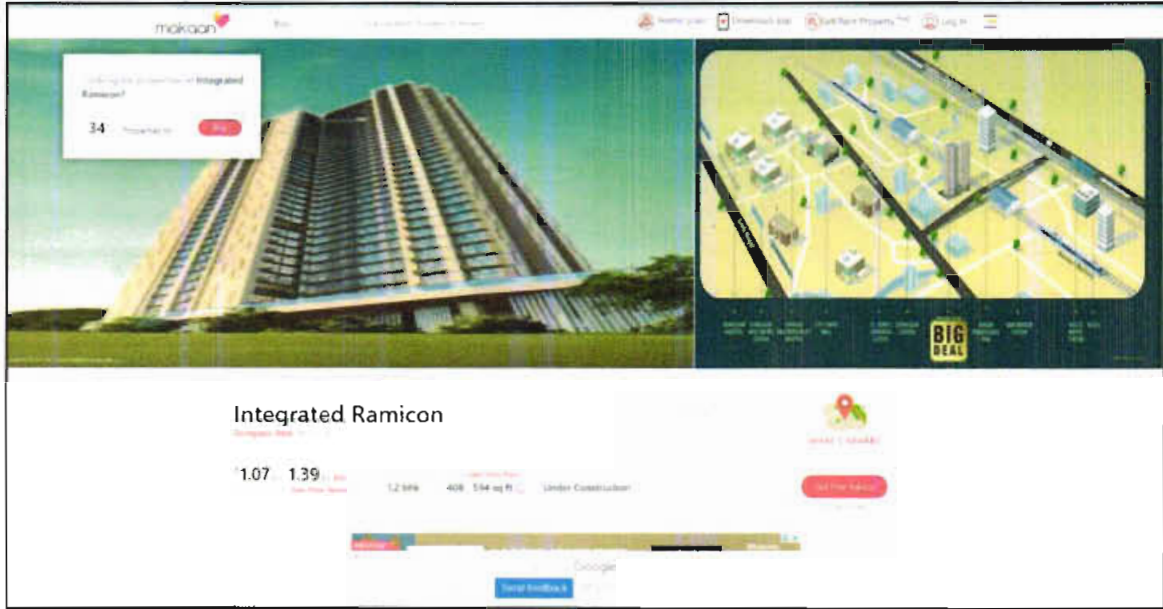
makaan Buy Home Loan Download App List Your Property Log In

Looking for properties in Integrated Ramicon?

34 Properties Buy

BIG DEAL

Integrated Ramicon

1.07 1.39

1,2 BHK 408 - 594 sq ft Under Construction

Get Free Advice

Google

Send feedback